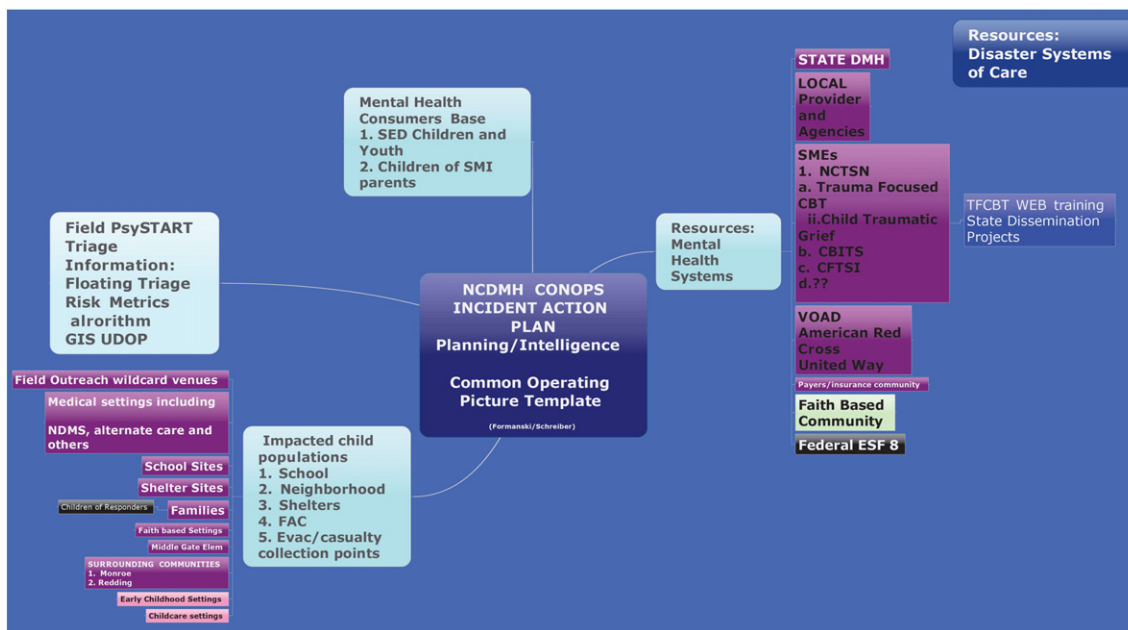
NCDMH CONOPS INCIDENT ACTION PLAN Planning/Intelligence

Common Operating Picture Template

(Formanski/Schreiber)

Mental Health Consumers Base
1. SED Children and Youth
2. Children of SMI parents

Field PsySTART Triage Information: Floating Triage Risk Metrics alrorithm GIS UDOP

Impacted child populations
1. School
2. Neighborhood
3. Shelters
4. FAC
5. Evac/casualty collection points

Field Outreach wildcard venues

Medical settings including

NDMS, alternate care and others

School Sites

Shelter Sites

Families

Children of Responders

Faith based Settings

Middle Gate Elem

SURROUNDING COMMUNITIES
1. Monroe
2. Redding

Early Childhood Settings

Childcare settings

Resources: Mental Health Systems

Resources: Disaster Systems of Care

STATE DMH

LOCAL Provider and Agencies

SMEs
1. NCTSN
a. Trauma Focused CBT
ii.Child Traumatic Grief
b. CBITS
c. CFTSI
d.??

TFCBT WEB training State Dissemination Projects

VOAD American Red Cross United Way

Payers/insurance community

Faith Based Community

Federal ESF 8